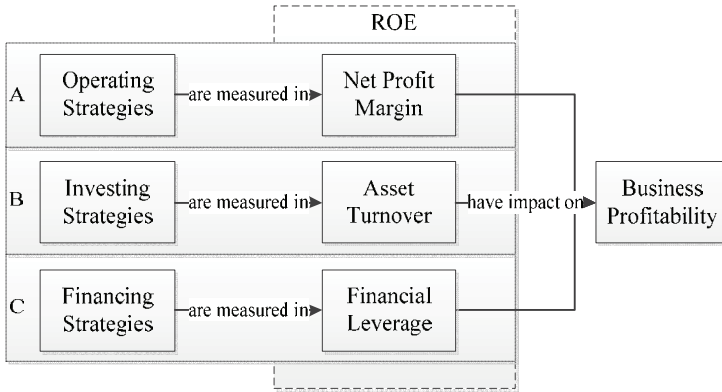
ROE

A Operating Strategies are measured in Net Profit Margin

B Investing Strategies are measured in Asset Turnover have impact on Business Profitability

C Financing Strategies are measured in Financial Leverage